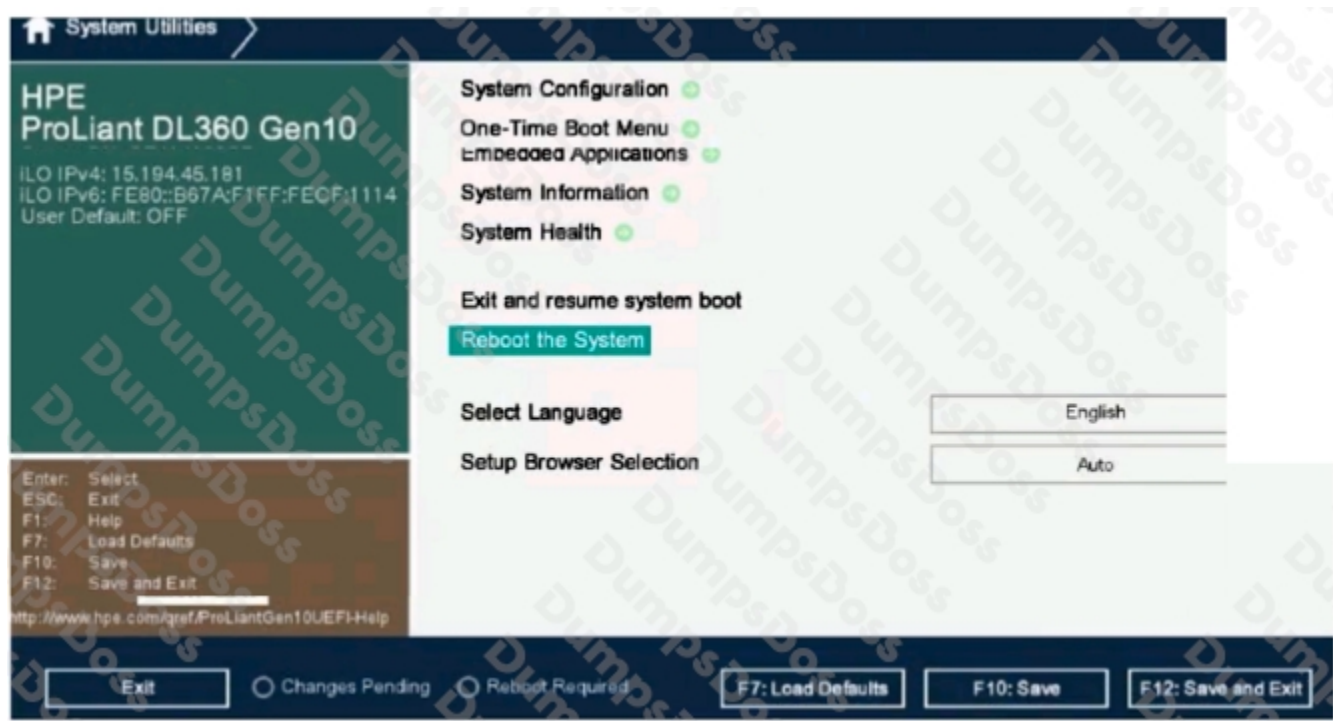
System Utilities

HPE
ProLiant DL360 Gen10

iLO IPv4: 15.194.45.181
iLO IPv6: FE80::B67A:F1FF:FECF:1114
User Default: OFF

Enter: Select
ESC: Exit
F1: Help
F7: Load Defaults
F10: Save
F12: Save and Exit

http://www.hpe.com/qref/ProLiantGen10UEFI-Help

System Configuration
One-Time Boot Menu
Embedded Applications
System Information
System Health

Exit and resume system boot
Reboot the System

Select Language English
Setup Browser Selection Auto

Exit
Changes Pending
Reboot Required
F7: Load Defaults
F10: Save
F12: Save and Exit

DumpsDoss